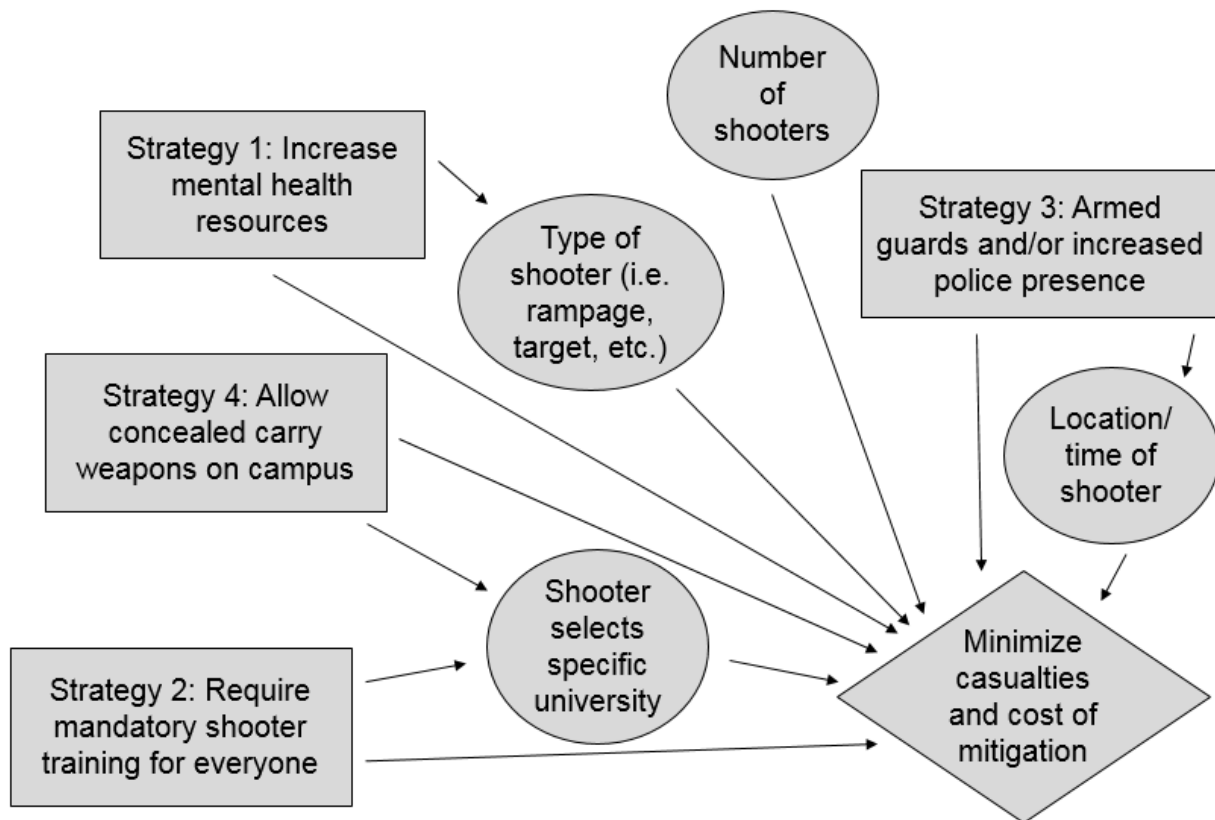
Number of shooters

Strategy 1: Increase mental health resources

Strategy 3: Armed guards and/or increased police presence

Type of shooter (i.e. rampage, target, etc.)

Strategy 4: Allow concealed carry weapons on campus

Location/ time of shooter

Shooter selects specific university

Minimize casualties and cost of mitigation

Strategy 2: Require mandatory shooter training for everyone